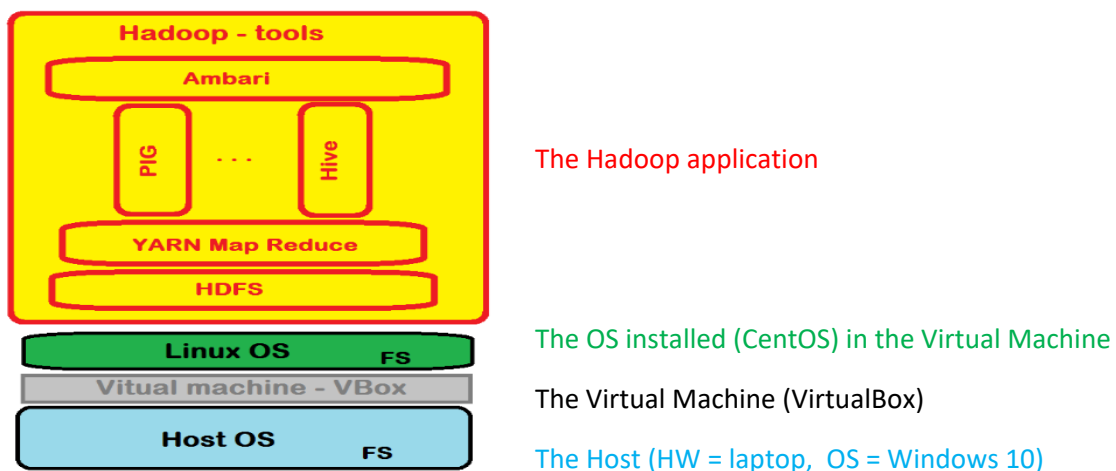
Hadoop - tools

Ambari

PIG

. . .

Hive

YARN Map Reduce

HDFS

Linux OS

FS

Vitual machine - VBox

Host OS

FS

The Hadoop application

The OS installed (CentOS) in the Virtual Machine

The Virtual Machine (VirtualBox)

The Host (HW = laptop, OS = Windows 10)